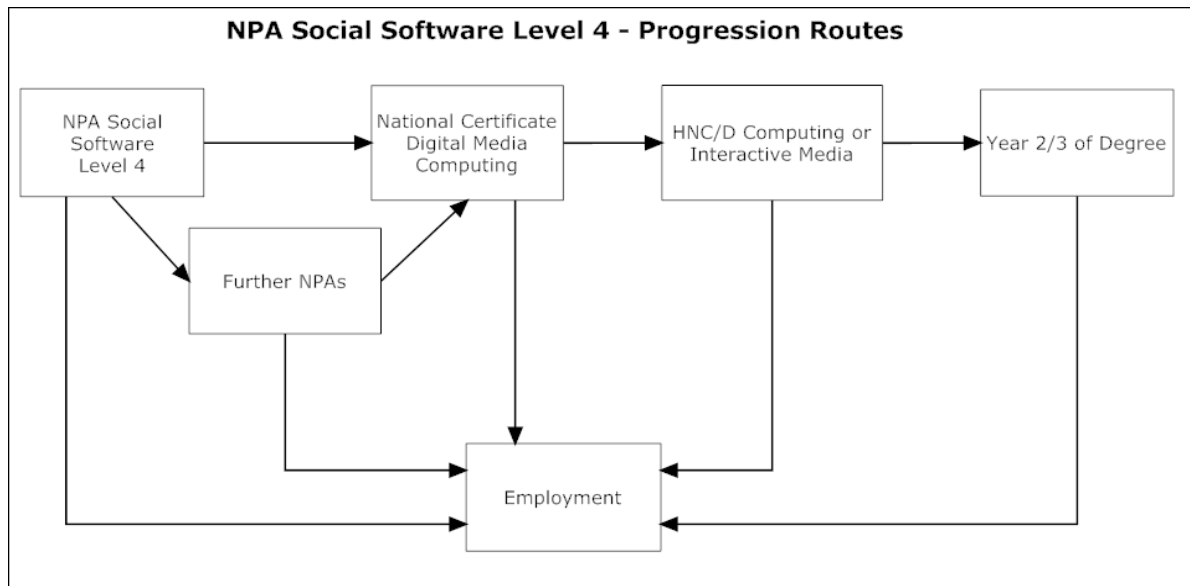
NPA Social Software Level 4 - Progression Routes

NPA Social Software Level 4

National Certificate Digital Media Computing

HNC/D Computing or Interactive Media

Year 2/3 of Degree

Further NPAs

Employment